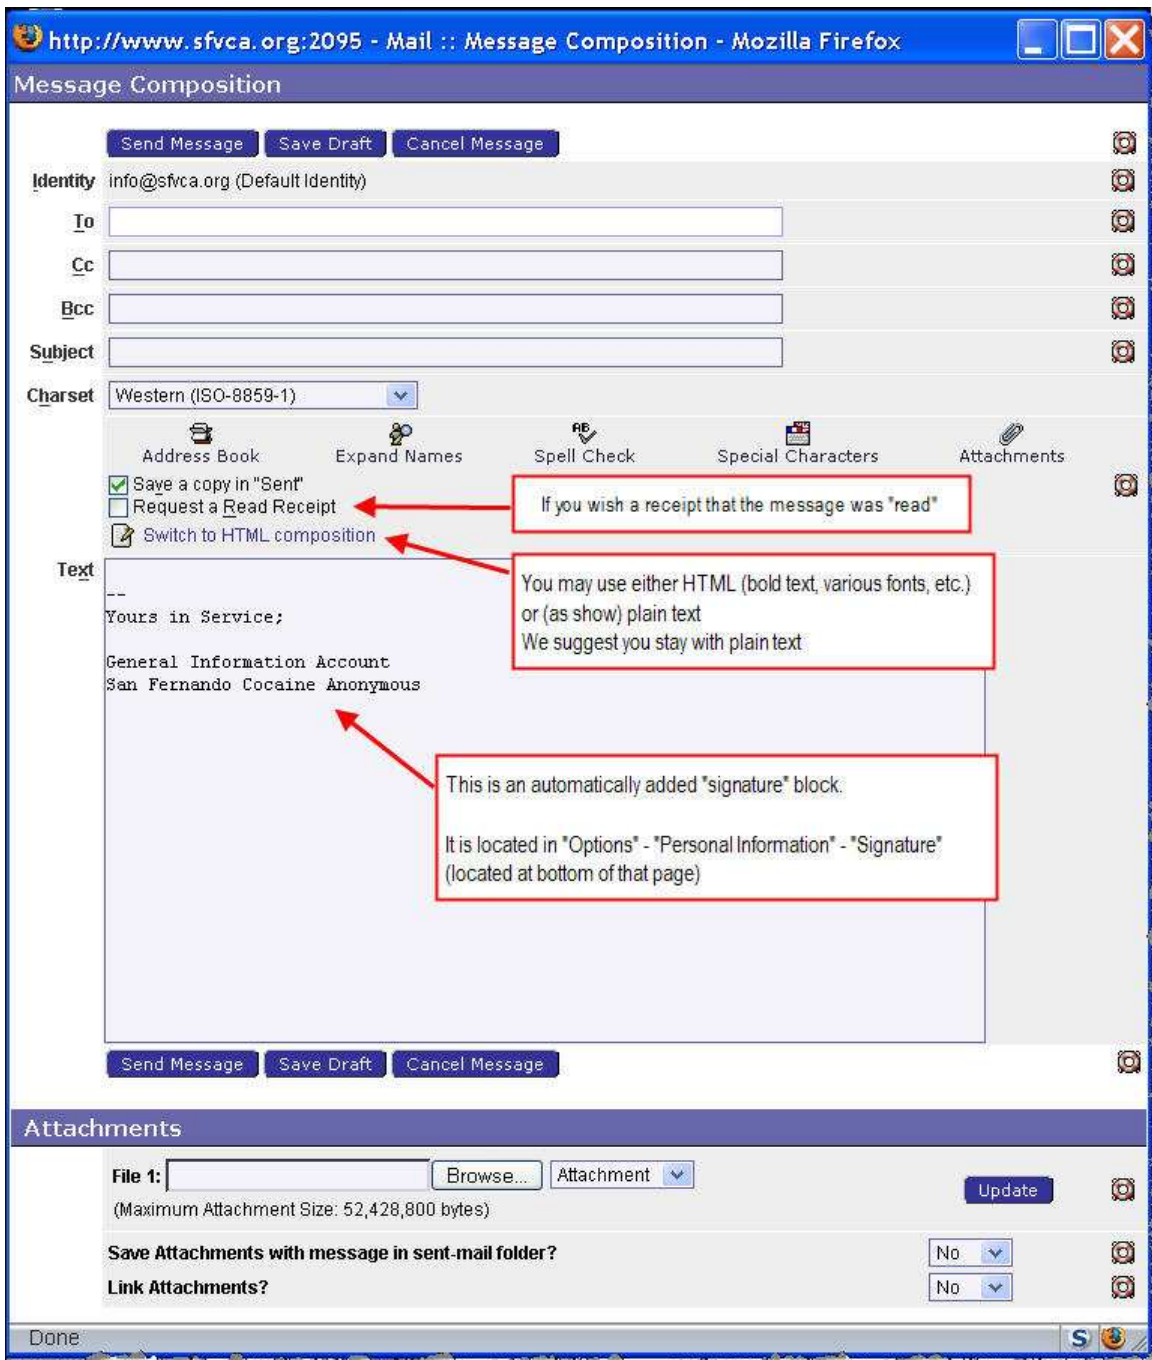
http://www.sfvca.org:2095 - Mail :: Message Composition - Mozilla Firefox

Message Composition

Send Message | Save Draft | Cancel Message

Identity info@sfvca.org (Default Identity)

To

Cc

Bcc

Subject

Charset Western (ISO-8859-1)

Address Book | Expand Names | Spell Check | Special Characters | Attachments

Save a copy in "Sent"

Request a Read Receipt

Switch to HTML composition

If you wish a receipt that the message was "read"

You may use either HTML (bold text, various fonts, etc.) or (as show) plain text
We suggest you stay with plain text

Text

--
Yours in Service;

General Information Account
San Fernando Cocaine Anonymous

This is an automatically added "signature" block.

It is located in "Options" - "Personal Information" - "Signature" (located at bottom of that page)

Send Message | Save Draft | Cancel Message

Attachments

File 1: Browse... Attachment

(Maximum Attachment Size: 52,428,800 bytes)

Update

Save Attachments with message in sent-mail folder? No

Link Attachments? No

Done